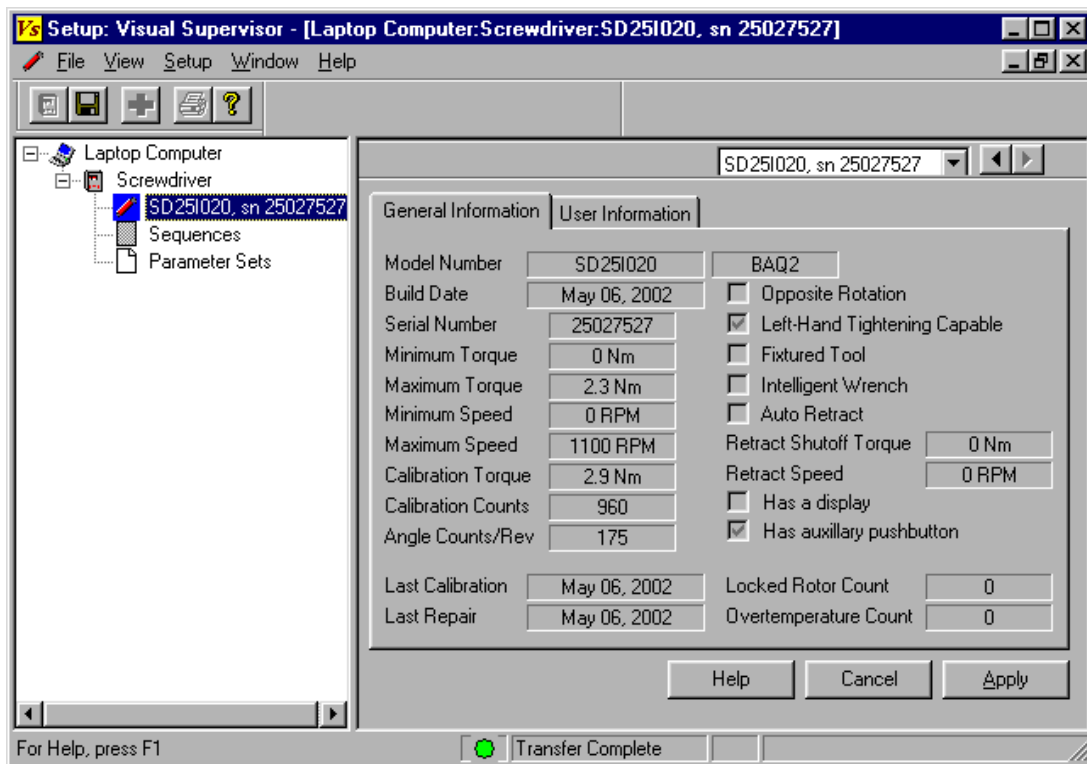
Vs Setup: Visual Supervisor - [Laptop Computer:Screwdriver:SD25I020, sn 25027527]

File View Setup Window Help

Laptop Computer
Screwdriver
SD25I020, sn 25027527
Sequences
Parameter Sets

SD25I020, sn 25027527

General Information | User Information

Model Number SD25I020 BAQ2
Build Date May 06, 2002
Serial Number 25027527
Minimum Torque 0 Nm
Maximum Torque 2.3 Nm
Minimum Speed 0 RPM
Maximum Speed 1100 RPM
Calibration Torque 2.9 Nm
Calibration Counts 960
Angle Counts/Rev 175

Opposite Rotation
Left-Hand Tightening Capable
Fixtured Tool
Intelligent Wrench
Auto Retract
Retract Shutoff Torque 0 Nm
Retract Speed 0 RPM
Has a display
Has auxillary pushbutton

Last Calibration May 06, 2002
Last Repair May 06, 2002
Locked Rotor Count 0
Overtemperature Count 0

Help Cancel Apply

For Help, press F1 Transfer Complete